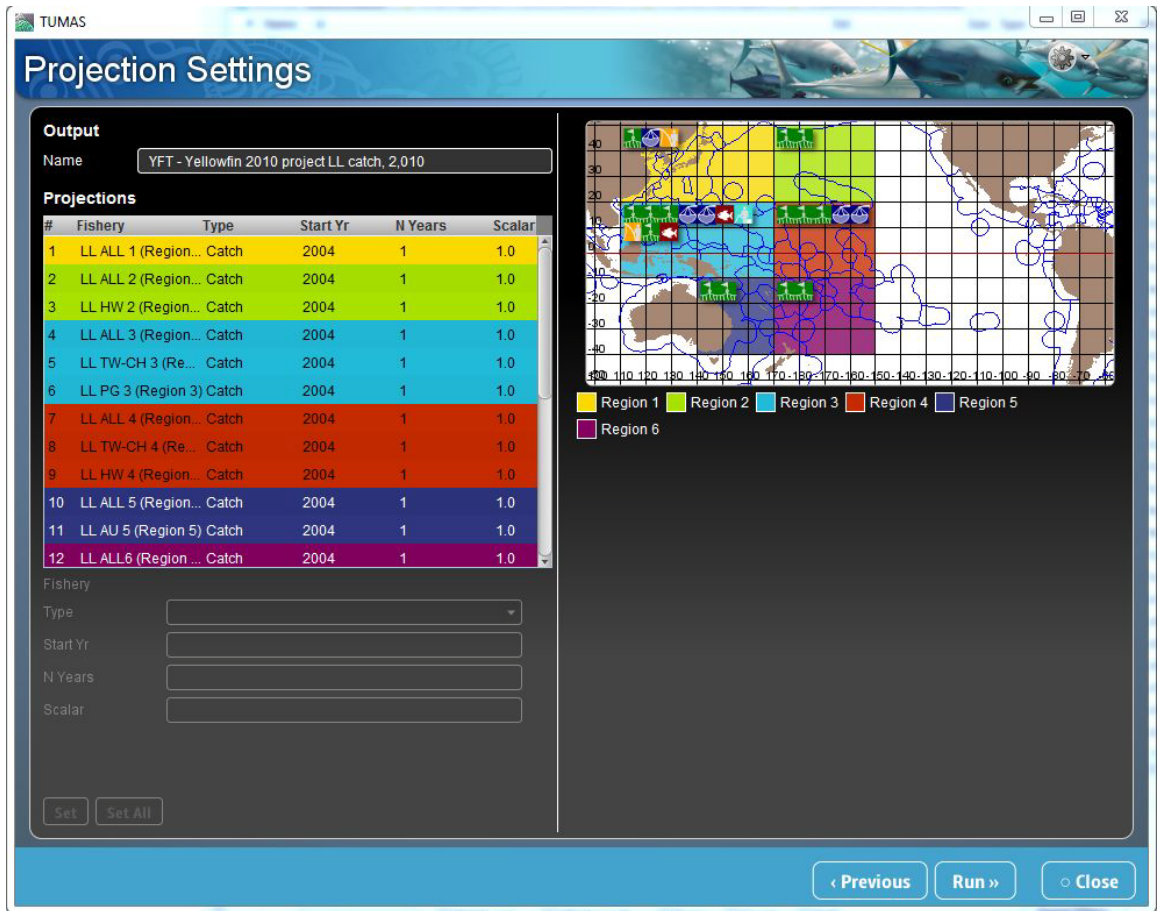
TUMAS

Projection Settings

Output

Name YFT - Yellowfin 2010 project LL catch, 2,010

Projections

| # | Fishery | Type | Start Yr | N Years | Scalar |
|---|---|---|---|---|---|
| 1 | LL ALL 1 (Region... | Catch | 2004 | 1 | 1.0 |
| 2 | LL ALL 2 (Region... | Catch | 2004 | 1 | 1.0 |
| 3 | LL HW 2 (Region... | Catch | 2004 | 1 | 1.0 |
| 4 | LL ALL 3 (Region... | Catch | 2004 | 1 | 1.0 |
| 5 | LL TW-CH 3 (Re... | Catch | 2004 | 1 | 1.0 |
| 6 | LL PG 3 (Region 3) | Catch | 2004 | 1 | 1.0 |
| 7 | LL ALL 4 (Region... | Catch | 2004 | 1 | 1.0 |
| 8 | LL TW-CH 4 (Re... | Catch | 2004 | 1 | 1.0 |
| 9 | LL HW 4 (Region... | Catch | 2004 | 1 | 1.0 |
| 10 | LL ALL 5 (Region... | Catch | 2004 | 1 | 1.0 |
| 11 | LL AU 5 (Region 5) | Catch | 2004 | 1 | 1.0 |
| 12 | LL ALL6 (Region ... | Catch | 2004 | 1 | 1.0 |

Fishery
Type
Start Yr
N Years
Scalar

Set Set All

40
30
20
10
0
-10
-20
-30
-40
100 110 120 130 140 150 160 170 -180 -170 -160 -150 -140 -130 -120 -110 -100 -90 -80 -70 -60

Region 1 Region 2 Region 3 Region 4 Region 5 Region 6

‹ Previous Run » ○ Close